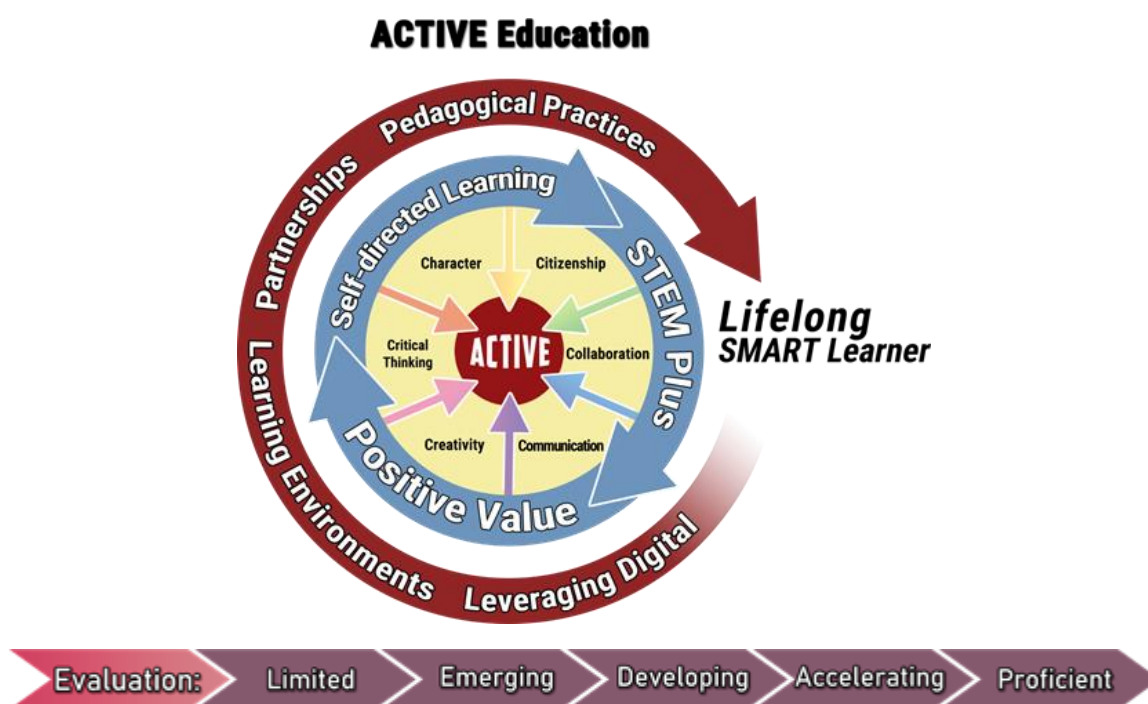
ACTIVE Education

Pedagogical Practices

Partnerships

Learning Environments

Leveraging Digital

Self-directed Learning

STEM Plus

Positive Value

Character

Citizenship

Critical Thinking

ACTIVE

Collaboration

Creativity

Communication

Lifelong
SMART Learner

Evaluation: Limited Emerging Developing Accelerating Proficient